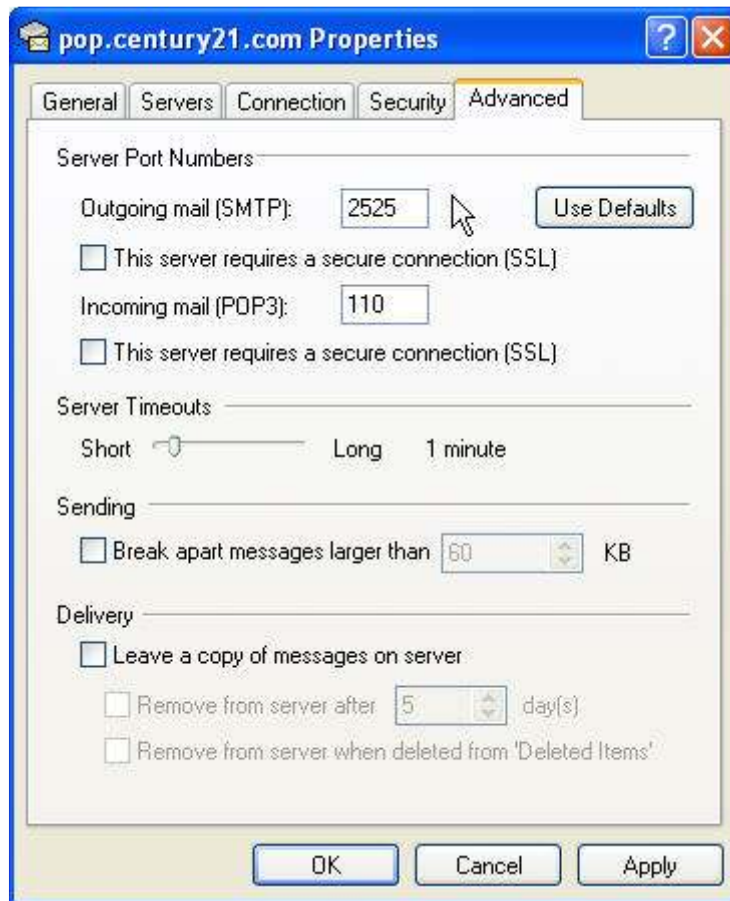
pop.century21.com Properties

?

General | Servers | Connection | Security | Advanced

Server Port Numbers

Outgoing mail (SMTP): 2525 Use Defaults

This server requires a secure connection (SSL)

Incoming mail (POP3): 110

This server requires a secure connection (SSL)

Server Timeouts

Short Long 1 minute

Sending

Break apart messages larger than 60 KB

Delivery

Leave a copy of messages on server

Remove from server after 5 day(s)

Remove from server when deleted from 'Deleted Items'

OK Cancel Apply